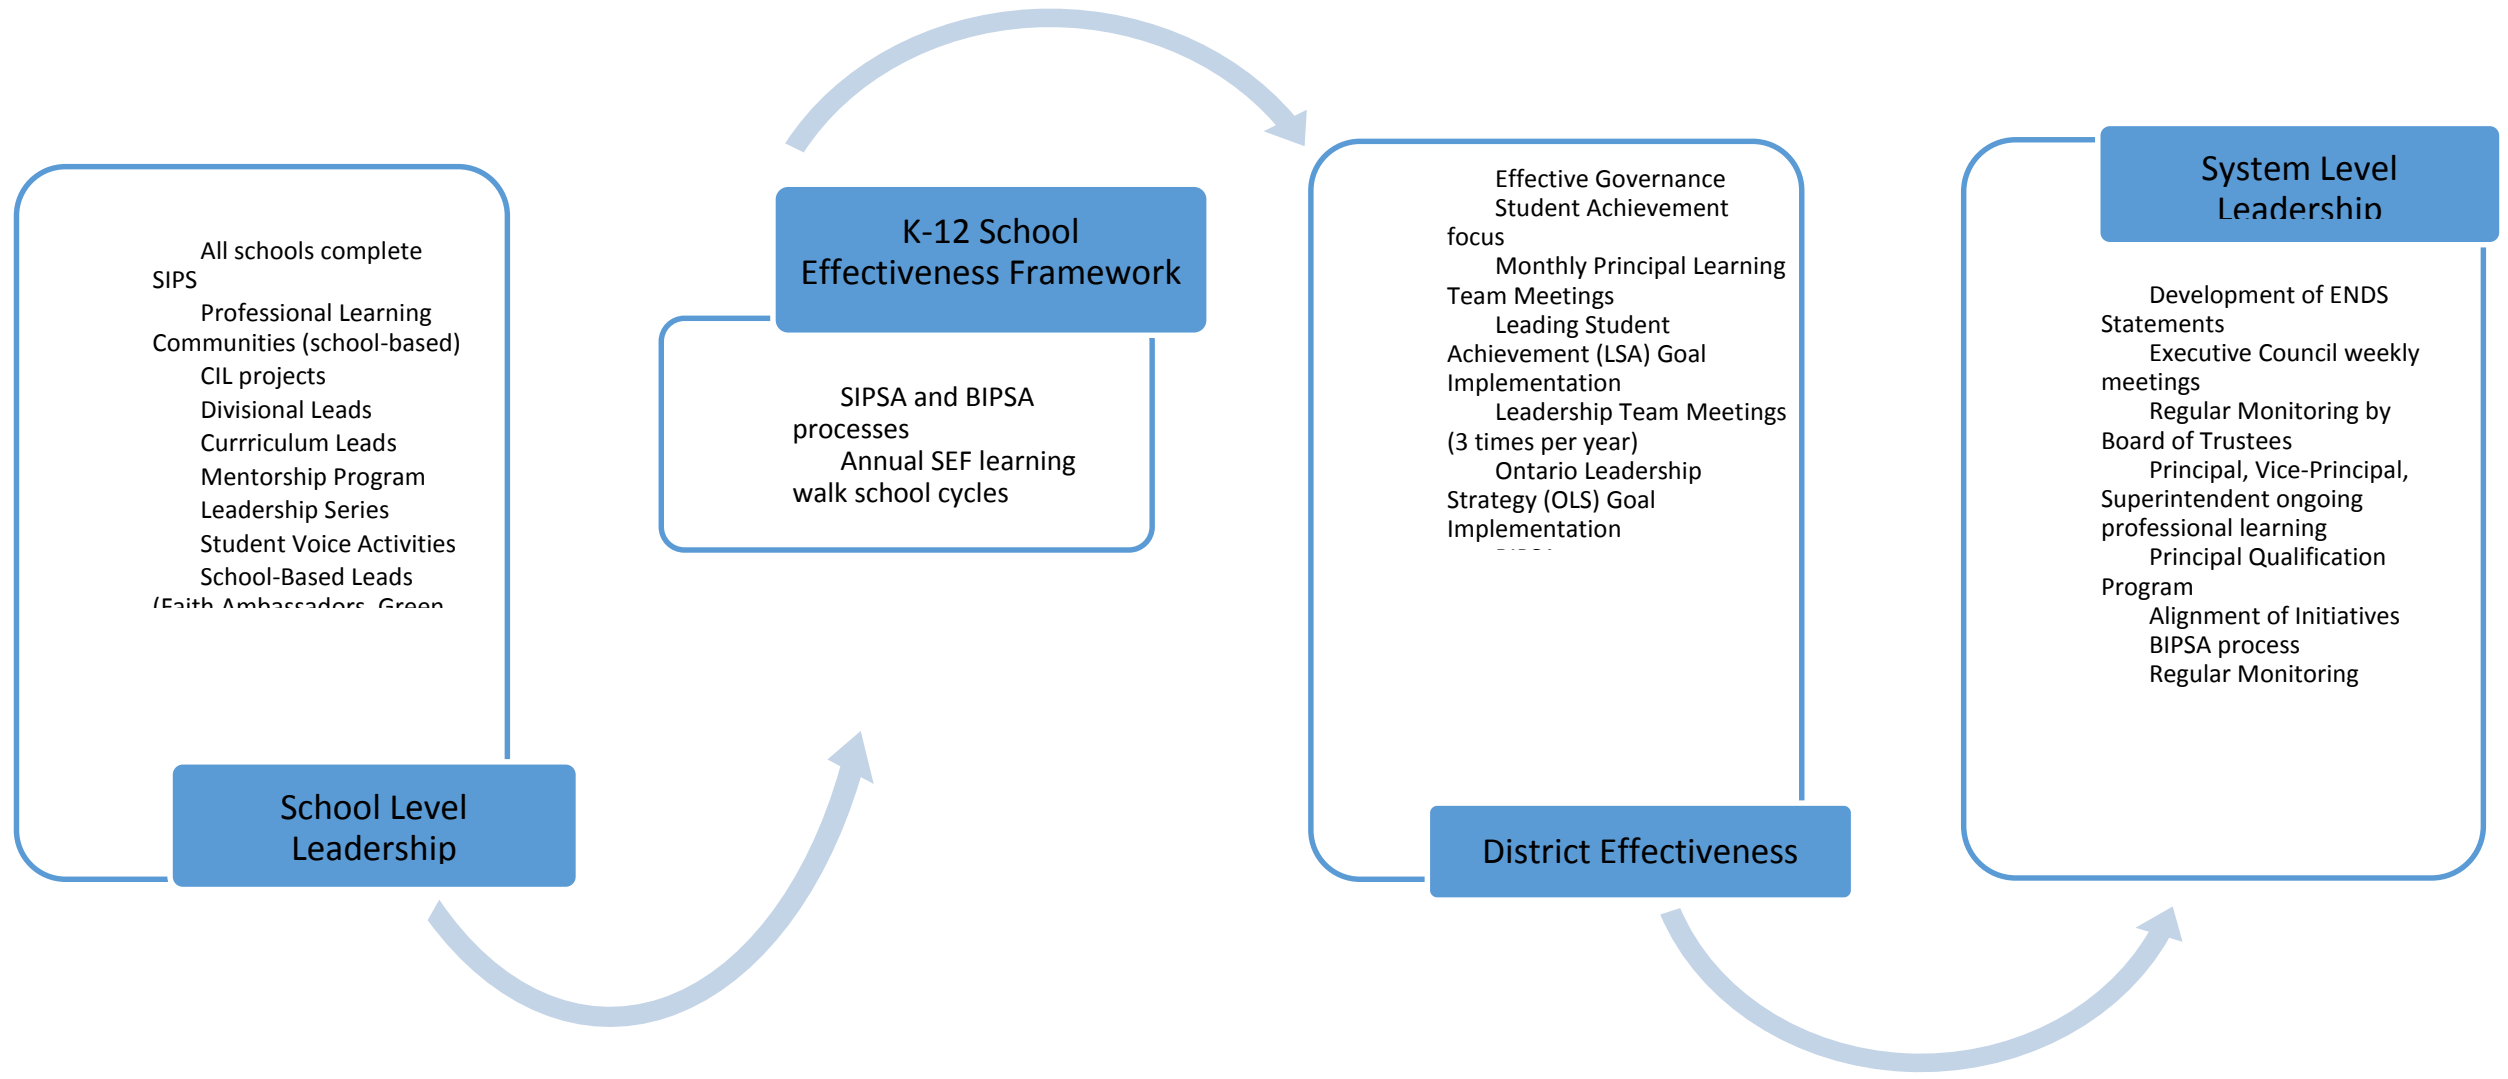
All schools complete SIPS
Professional Learning Communities (school-based)
CIL projects
Divisional Leads
Currriculum Leads
Mentorship Program
Leadership Series
Student Voice Activities
School-Based Leads
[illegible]

School Level Leadership

K-12 School Effectiveness Framework

SIPSA and BIPSA processes
Annual SEF learning walk school cycles

Effective Governance
Student Achievement focus
Monthly Principal Learning Team Meetings
Leading Student Achievement (LSA) Goal Implementation
Leadership Team Meetings (3 times per year)
Ontario Leadership Strategy (OLS) Goal Implementation
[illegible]

District Effectiveness

System Level Leadership

Development of ENDS Statements
Executive Council weekly meetings
Regular Monitoring by Board of Trustees
Principal, Vice-Principal, Superintendent ongoing professional learning
Principal Qualification Program
Alignment of Initiatives
BIPSA process
Regular Monitoring